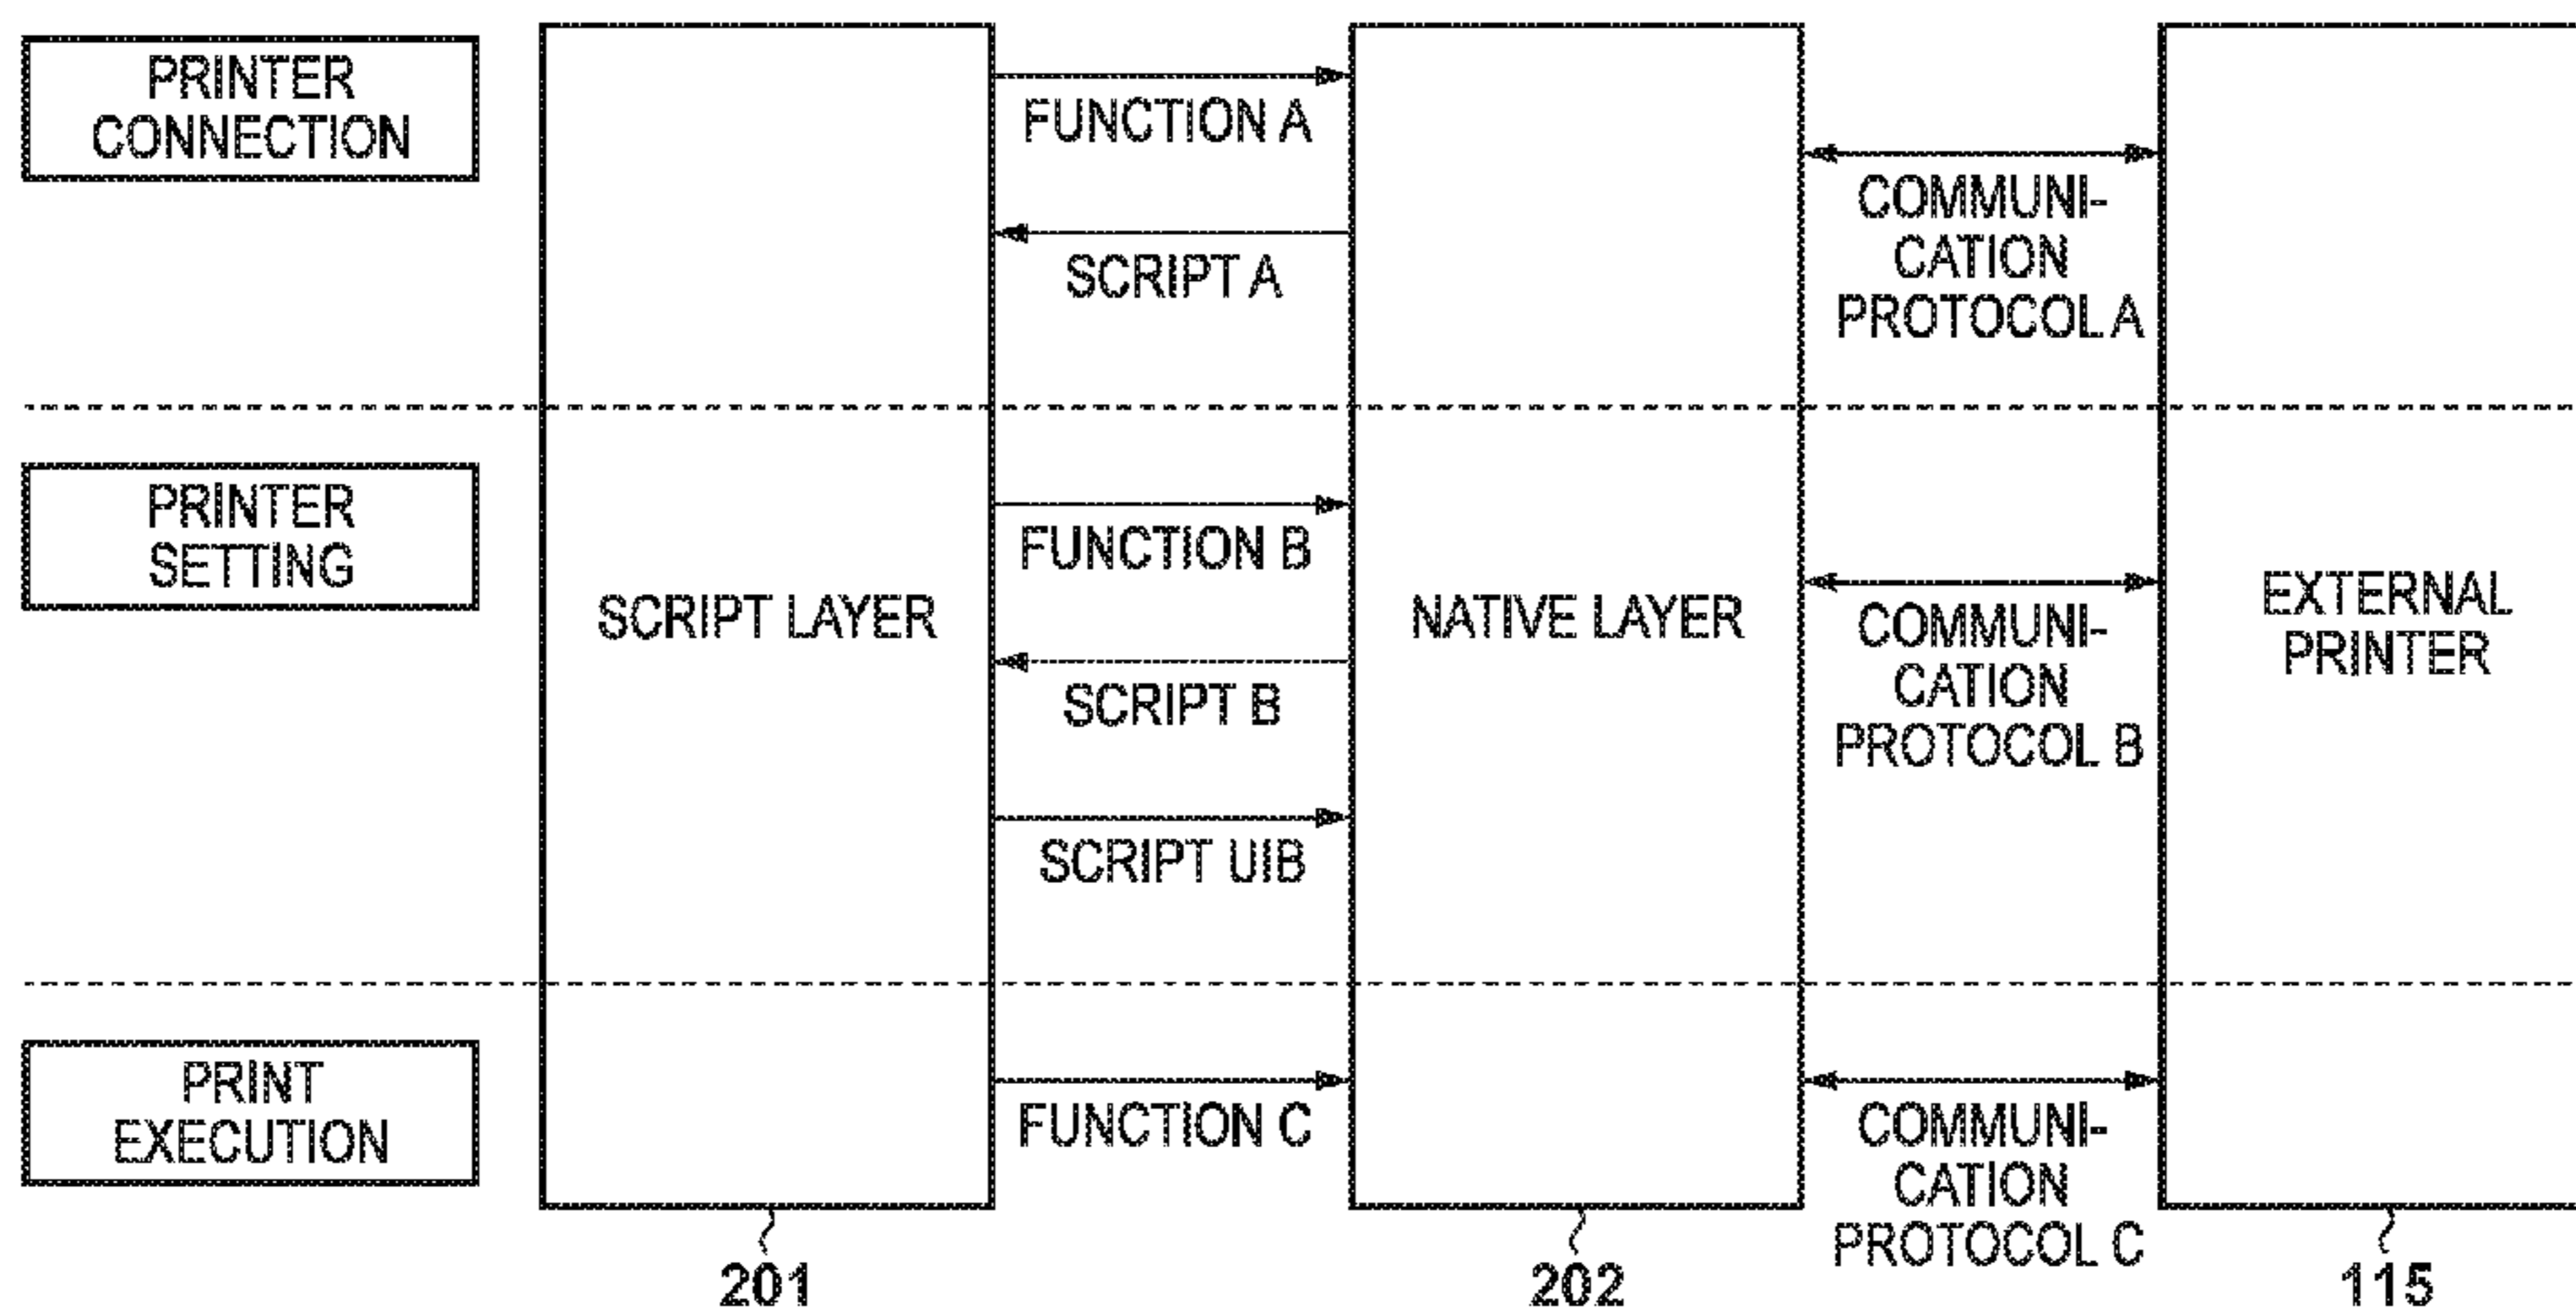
PRINTER CONNECTION

PRINTER SETTING

PRINT EXECUTION

SCRIPT LAYER

201

FUNCTION A

SCRIPT A

FUNCTION B

SCRIPT B

SCRIPT UIB

FUNCTION C

NATIVE LAYER

202

COMMUNICATION PROTOCOL A

COMMUNICATION PROTOCOL B

COMMUNICATION PROTOCOL C

EXTERNAL PRINTER

115